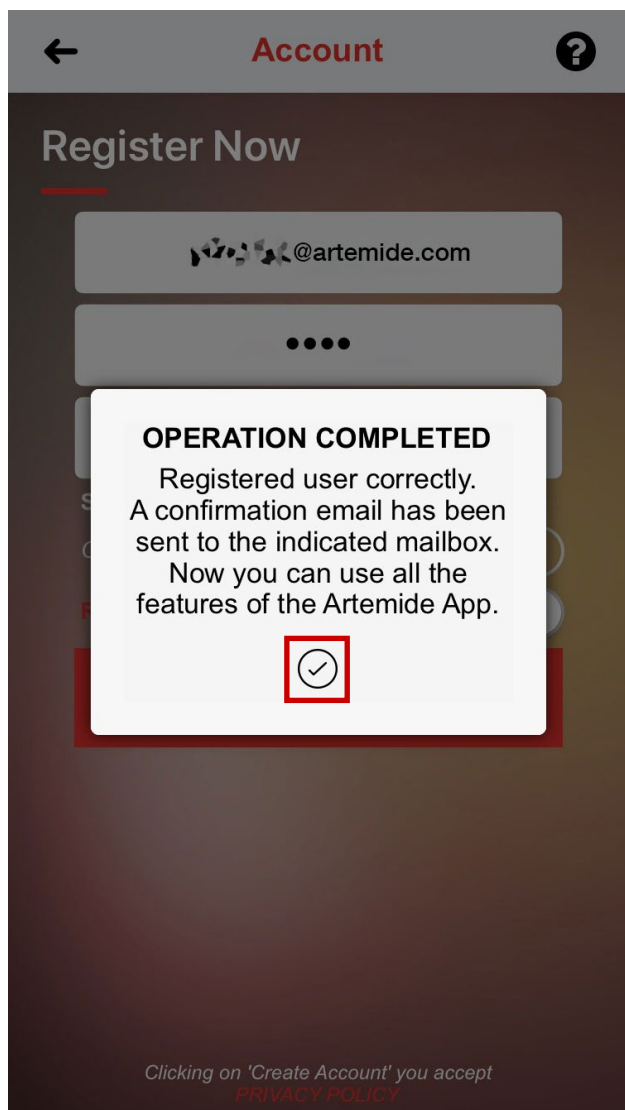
Account

Register Now

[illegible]@artemide.com

••••

OPERATION COMPLETED

Registered user correctly. A confirmation email has been sent to the indicated mailbox. Now you can use all the features of the Artemide App.

Clicking on 'Create Account' you accept
PRIVACY POLICY